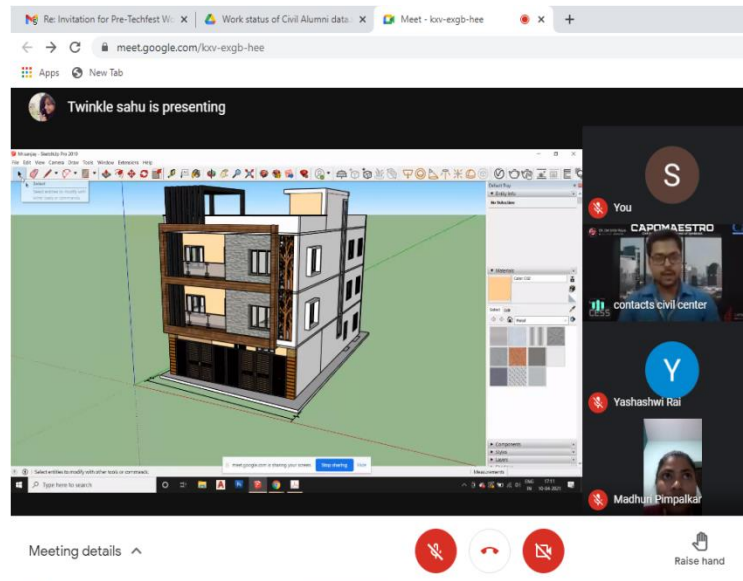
Re: Invitation for Pre-Techfest W
Work status of Civil Alumni data
Meet - kxv-exgb-hee
meet.google.com/kxv-exgb-hee
Apps
New Tab

Twinkle sahu is presenting

S
You
CAPOMAESTRO
contacts civil center
Y
Yashashwi Rai
Madhuri Pimpalkar

Type here to search
Stop sharing
Hide

Meeting details
Raise hand